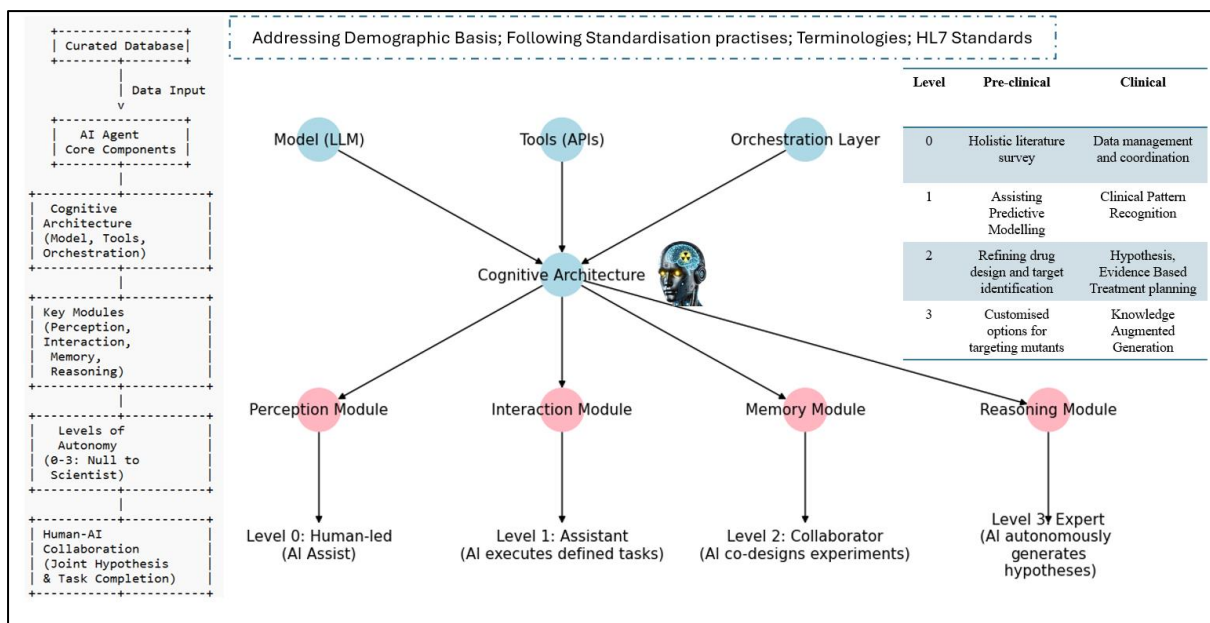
| Curated Database |

| Data Input
v

| AI Agent Core Components |

| Cognitive Architecture (Model, Tools, Orchestration) |

| Key Modules (Perception, Interaction, Memory, Reasoning) |

| Levels of Autonomy (0-3: Null to Scientist) |

| Human-AI Collaboration (Joint Hypothesis & Task Completion) |

Addressing Demographic Basis; Following Standardisation practises; Terminologies; HL7 Standards

| Level | Pre-clinical | Clinical |
|---|---|---|
| 0 | Holistic literature survey | Data management and coordination |
| 1 | Assisting Predictive Modelling | Clinical Pattern Recognition |
| 2 | Refining drug design and target identification | Hypothesis, Evidence Based Treatment planning |
| 3 | Customised options for targeting mutants | Knowledge Augmented Generation |

Model (LLM)

Tools (APIs)

Orchestration Layer

Cognitive Architecture

Perception Module

Interaction Module

Memory Module

Reasoning Module

Level 0: Human-led (AI Assist)

Level 1: Assistant (AI executes defined tasks)

Level 2: Collaborator (AI co-designs experiments)

Level 3: Expert (AI autonomously generates hypotheses)